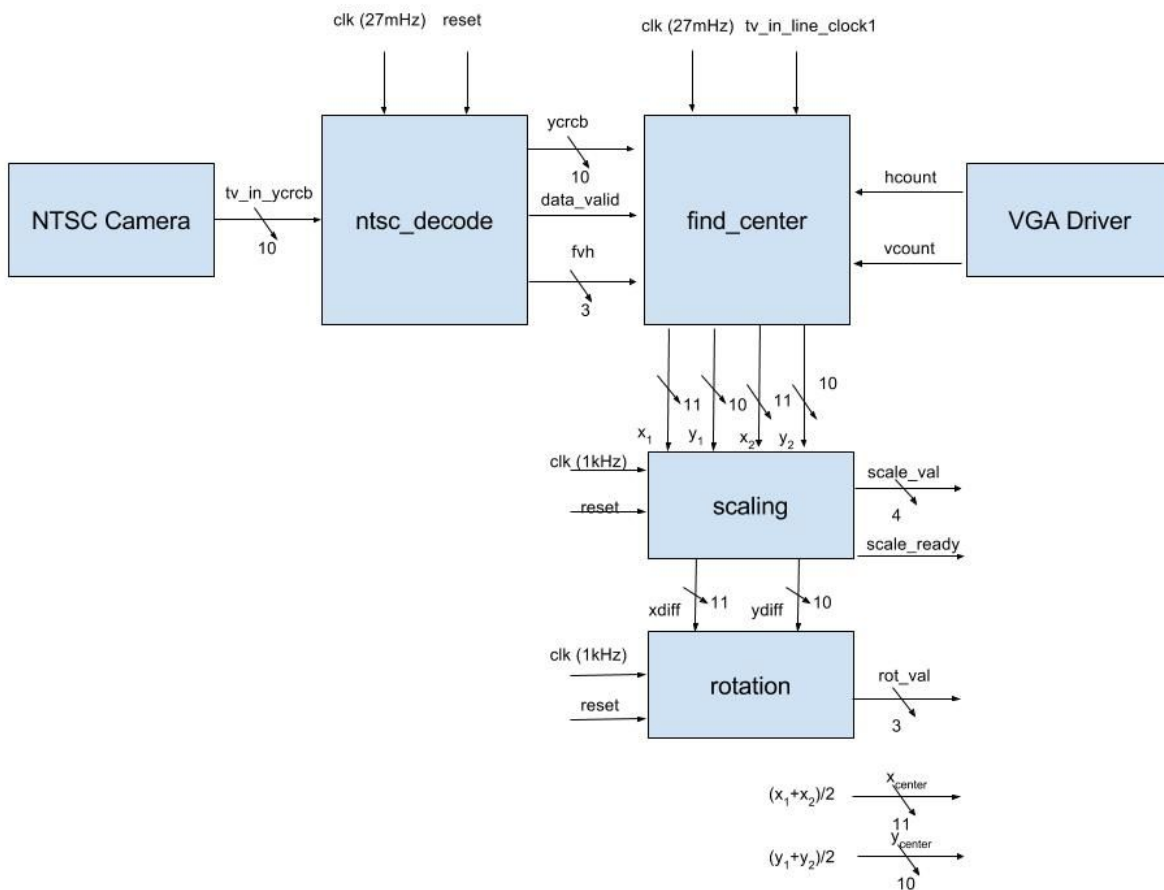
clk (27mHz) reset

clk (27mHz) tv_in_line_clock1

NTSC Camera

tv_in_ycrcb
10

ntsc_decode

ycrcb
10
data_valid
fvh
3

find_center

hcount
vcount

VGA Driver

11 10 11 10

$x_1$ $y_1$ $x_2$ $y_2$

clk (1kHz)
reset

scaling

scale_val
4
scale_ready

xdiff 11 ydiff 10

clk (1kHz)
reset

rotation

rot_val
3

$(x_1+x_2)/2$ $x_{center}$ 11

$(y_1+y_2)/2$ $y_{center}$ 10